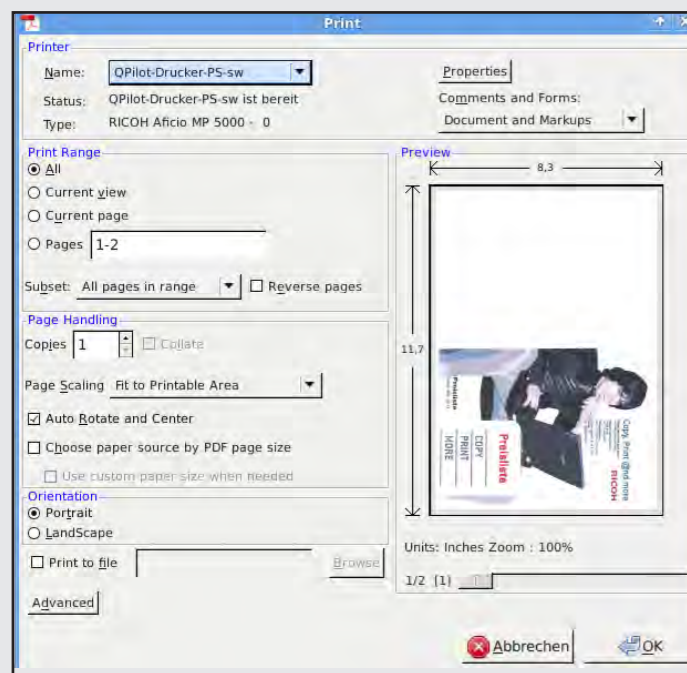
Print

Printer
Name: QPilot-Drucker-PS-sw
Properties
Status: QPilot-Drucker-PS-sw ist bereit
Comments and Forms:
Type: RICOH Aficio MP 5000 - 0
Document and Markups

Print Range
All
Current view
Current page
Pages 1-2
Subset: All pages in range
Reverse pages

Preview
8,3
11,7
Preisliste
COPY
PRINT
MORE
Preisliste
Copy, Print and more
RICOH

Page Handling
Copies 1
Collate
Page Scaling Fit to Printable Area
Auto Rotate and Center
Choose paper source by PDF page size
Use custom paper size when needed

Orientation
Portrait
LandScape

Units: Inches Zoom : 100%
1/2 (1)

Print to file
Browse

Advanced

Abbrechen
OK